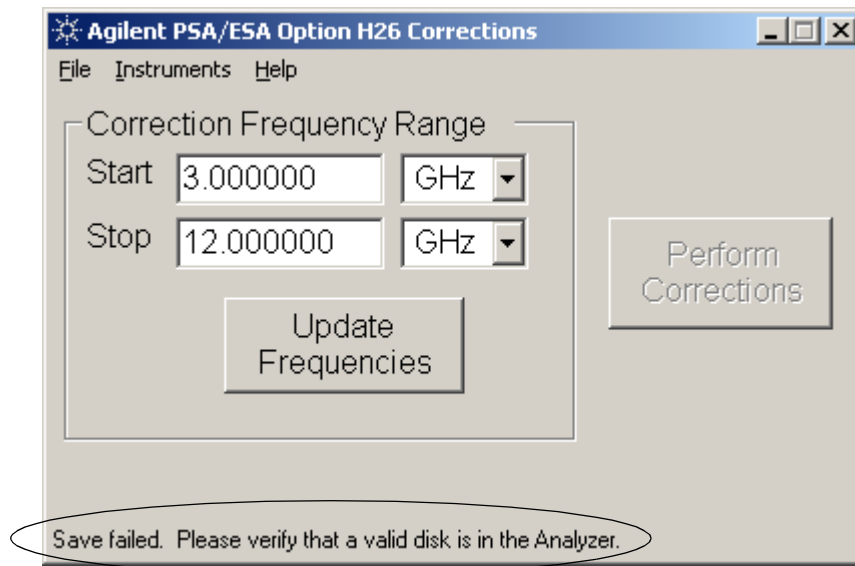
Agilent PSA/ESA Option H26 Corrections

File Instruments Help

Correction Frequency Range

Start 3.000000 GHz

Stop 12.000000 GHz

Update Frequencies

Perform Corrections

Save failed. Please verify that a valid disk is in the Analyzer.